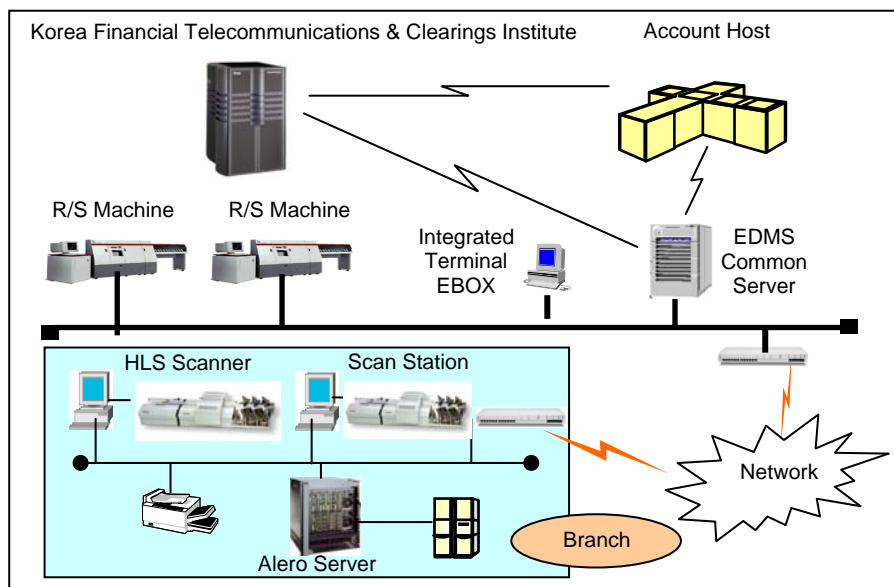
Korea Financial Telecommunications & Clearings Institute

Account Host

R/S Machine

R/S Machine

Integrated Terminal EBOX

EDMS Common Server

HLS Scanner

Scan Station

Network

Alero Server

Branch